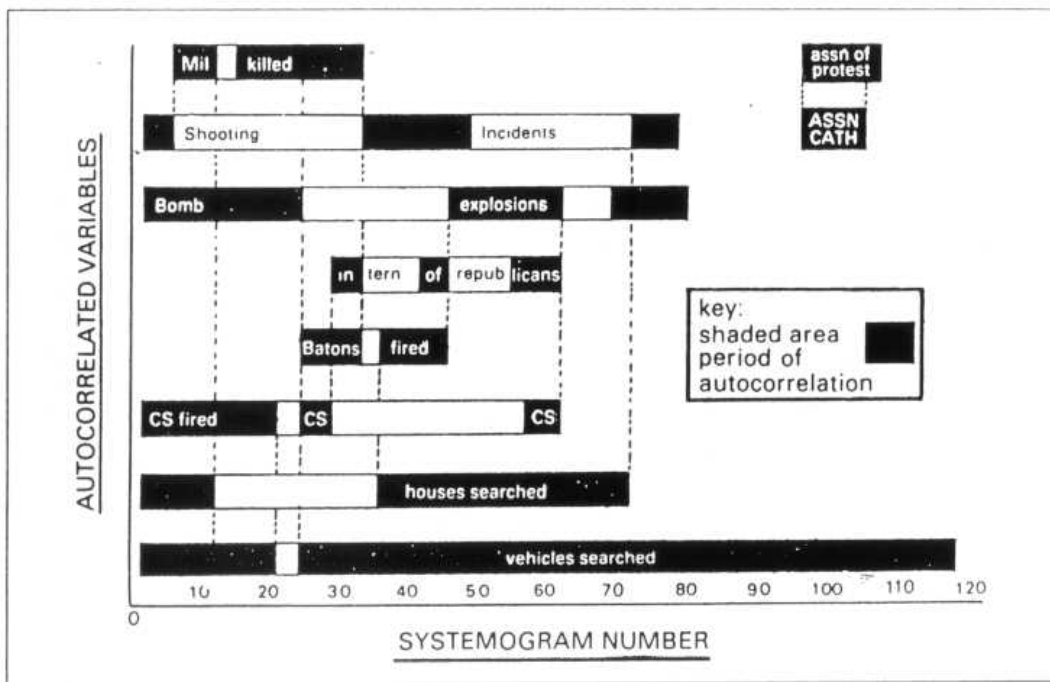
AUTOCORRELATED VARIABLES

Mil killed

assn of protest

ASSN CATH

Shooting Incidents

Bomb explosions

in tern of repub licans

key: shaded area period of autocorrelation

Batons fired

CS fired CS CS

houses searched

vehicles searched

0 10 20 30 40 50 60 70 80 90 100 110 120

SYSTEMOGRAM NUMBER